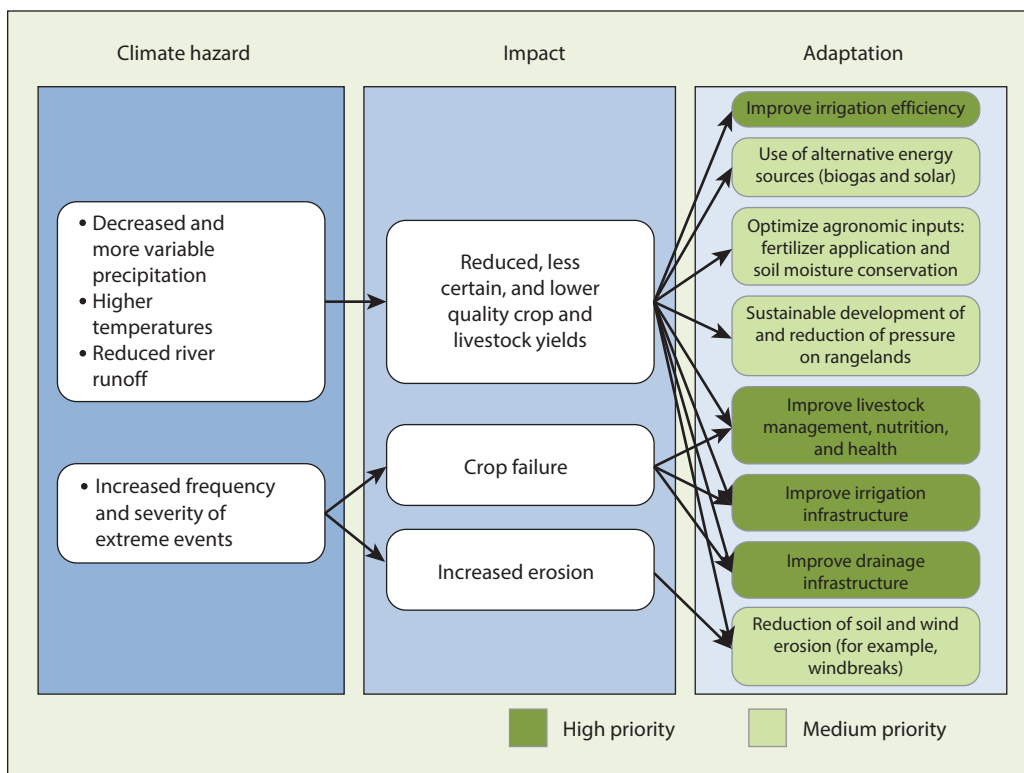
Climate hazard

Impact

Adaptation

• Decreased and more variable precipitation
• Higher temperatures
• Reduced river runoff

• Increased frequency and severity of extreme events

Reduced, less certain, and lower quality crop and livestock yields

Crop failure

Increased erosion

Improve irrigation efficiency

Use of alternative energy sources (biogas and solar)

Optimize agronomic inputs: fertilizer application and soil moisture conservation

Sustainable development of and reduction of pressure on rangelands

Improve livestock management, nutrition, and health

Improve irrigation infrastructure

Improve drainage infrastructure

Reduction of soil and wind erosion (for example, windbreaks)

High priority

Medium priority